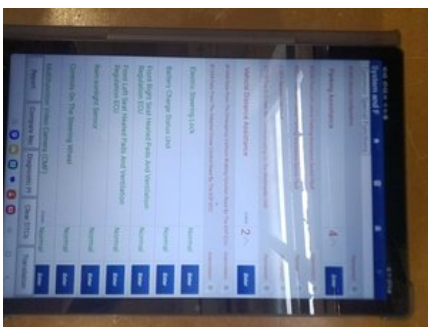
System and F
Parking Assistance
4
Electric Steering Lock
Battery Charge Status Unit
Front Right Heated Pads And Ventilation Regulation ECU
Front Left Heated Pads And Ventilation Regulation ECU
Rain/sunlight Sensor
Controls On The Steering Wheel
Multifunction Video Camera (CMF)
Reset
Compare list
Diagnostic m
Start ECUs
Normal
Normal
Normal
Normal
Normal
Normal
Test
Test
Test
Test
Test
Test
Test